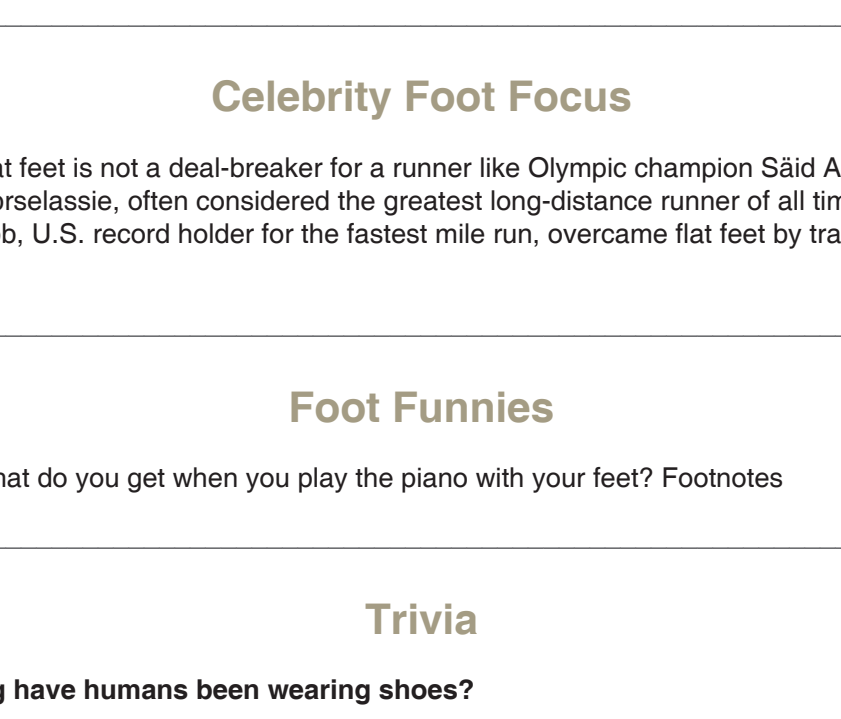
Celebrity Foot Focus

at feet is not a deal-breaker for a runner like Olympic champion Säid A orselassie, often considered the greatest long-distance runner of all tim b, U.S. record holder for the fastest mile run, overcame flat feet by tra

Foot Funnies

hat do you get when you play the piano with your feet? Footnotes

Trivia

g have humans been wearing shoes?